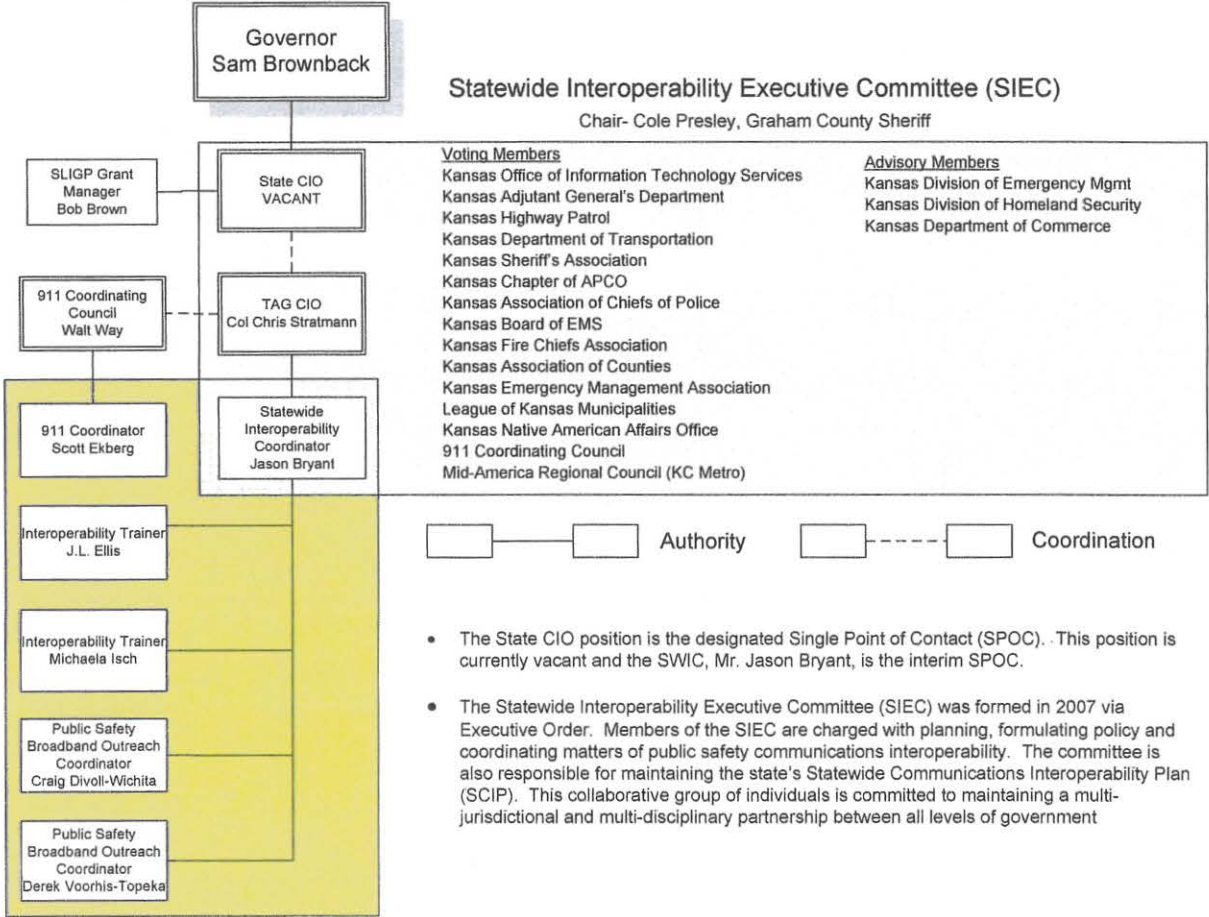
Governor
Sam Brownback

Statewide Interoperability Executive Committee (SIEC)

Chair- Cole Presley, Graham County Sheriff

SLIGP Grant Manager
Bob Brown

State CIO
VACANT

911 Coordinating Council
Walt Way

TAG CIO
Col Chris Stratmann

911 Coordinator
Scott Ekberg

Statewide Interoperability Coordinator
Jason Bryant

Interoperability Trainer
J.L. Ellis

Interoperability Trainer
Michaela Isch

Public Safety Broadband Outreach Coordinator
Craig Divoll-Wichita

Public Safety Broadband Outreach Coordinator
Derek Voorhis-Topeka

Voting Members
Kansas Office of Information Technology Services
Kansas Adjutant General's Department
Kansas Highway Patrol
Kansas Department of Transportation
Kansas Sheriff's Association
Kansas Chapter of APCO
Kansas Association of Chiefs of Police
Kansas Board of EMS
Kansas Fire Chiefs Association
Kansas Association of Counties
Kansas Emergency Management Association
League of Kansas Municipalities
Kansas Native American Affairs Office
911 Coordinating Council
Mid-America Regional Council (KC Metro)

Advisory Members
Kansas Division of Emergency Mgmt
Kansas Division of Homeland Security
Kansas Department of Commerce

Authority

Coordination

• The State CIO position is the designated Single Point of Contact (SPOC). This position is currently vacant and the SWIC, Mr. Jason Bryant, is the interim SPOC.

• The Statewide Interoperability Executive Committee (SIEC) was formed in 2007 via Executive Order. Members of the SIEC are charged with planning, formulating policy and coordinating matters of public safety communications interoperability. The committee is also responsible for maintaining the state's Statewide Communications Interoperability Plan (SCIP). This collaborative group of individuals is committed to maintaining a multi-jurisdictional and multi-disciplinary partnership between all levels of government